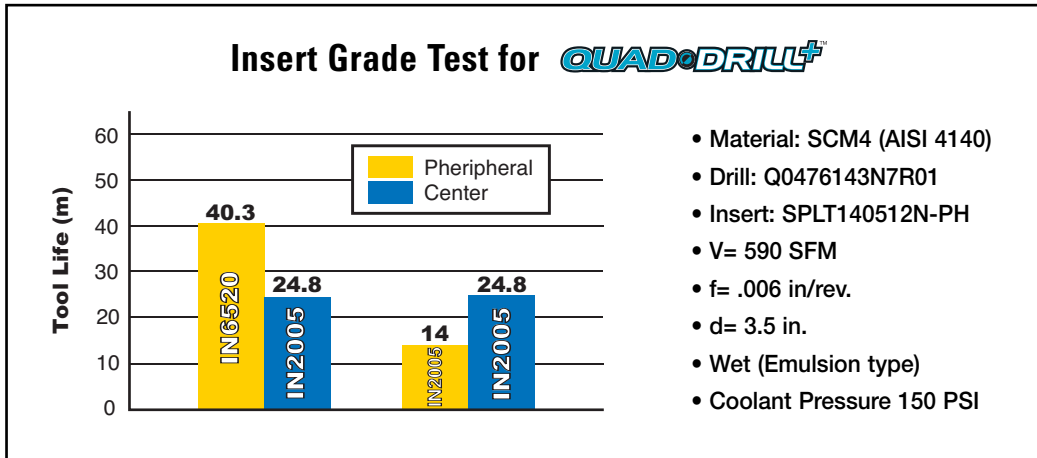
Insert Grade Test for QUAD DRILL+™

Tool Life (m)

60
50
40
30
20
10
0

Pheripheral
Center

40.3
IN6520
24.8
IN2005
14
IN2005
24.8
IN2005

• Material: SCM4 (AISI 4140)
• Drill: Q0476143N7R01
• Insert: SPLT140512N-PH
• V= 590 SFM
• f= .006 in/rev.
• d= 3.5 in.
• Wet (Emulsion type)
• Coolant Pressure 150 PSI